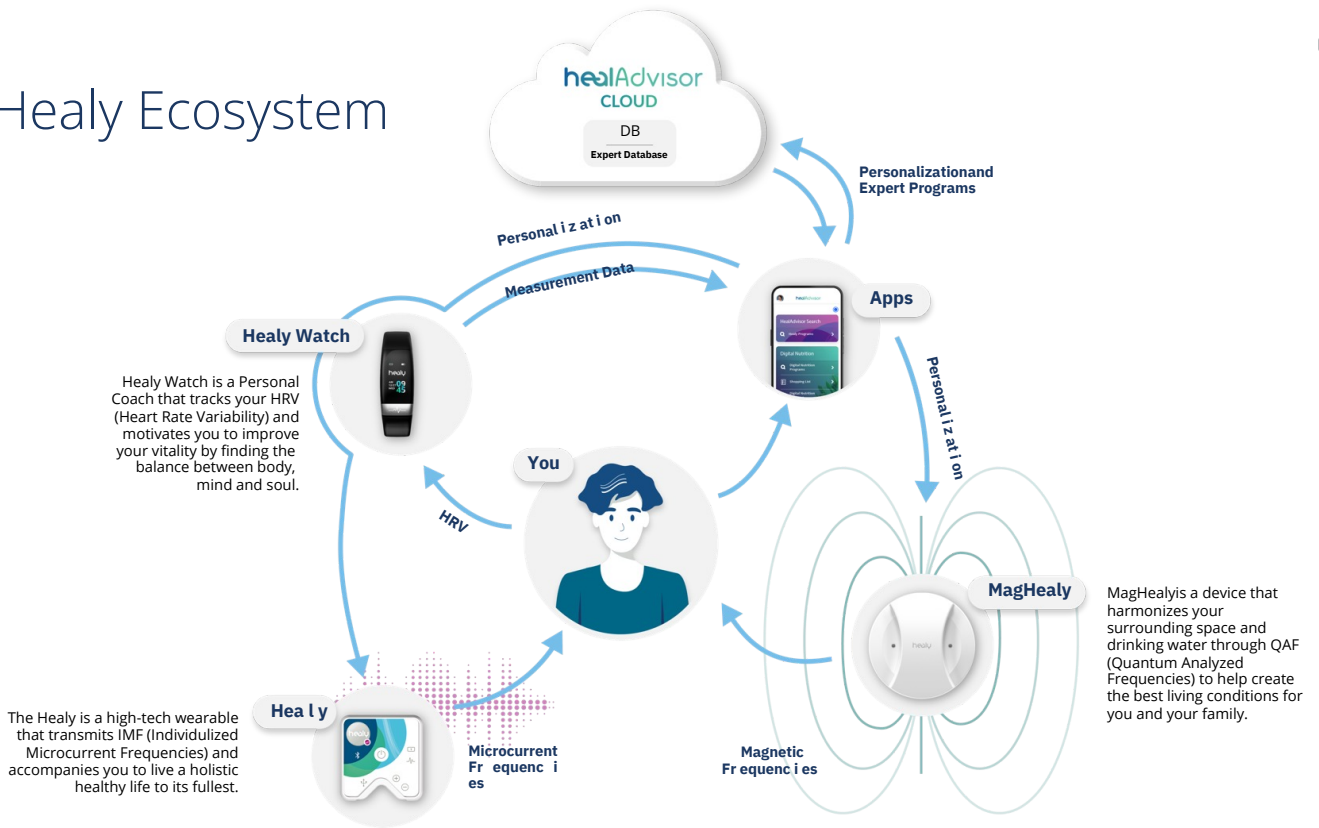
Healy Ecosystem

healAdvisor
CLOUD
DB
Expert Database

Personalizationand Expert Programs

Personalization

Measurement Data

Apps

healAdvisor
HealAdvisor Search
Healy Programs
Digital Nutrition
Digital Nutrition Programs
Shopping List

Healy Watch

Healy Watch is a Personal Coach that tracks your HRV (Heart Rate Variability) and motivates you to improve your vitality by finding the balance between body, mind and soul.

healy
09
45

Personalization

You

HRV

MagHealy

healy

MagHealyis a device that harmonizes your surrounding space and drinking water through QAF (Quantum Analyzed Frequencies) to help create the best living conditions for you and your family.

Healy

The Healy is a high-tech wearable that transmits IMF (Individualized Microcurrent Frequencies) and accompanies you to live a holistic healthy life to its fullest.

Microcurrent Frequencies

Magnetic Frequencies